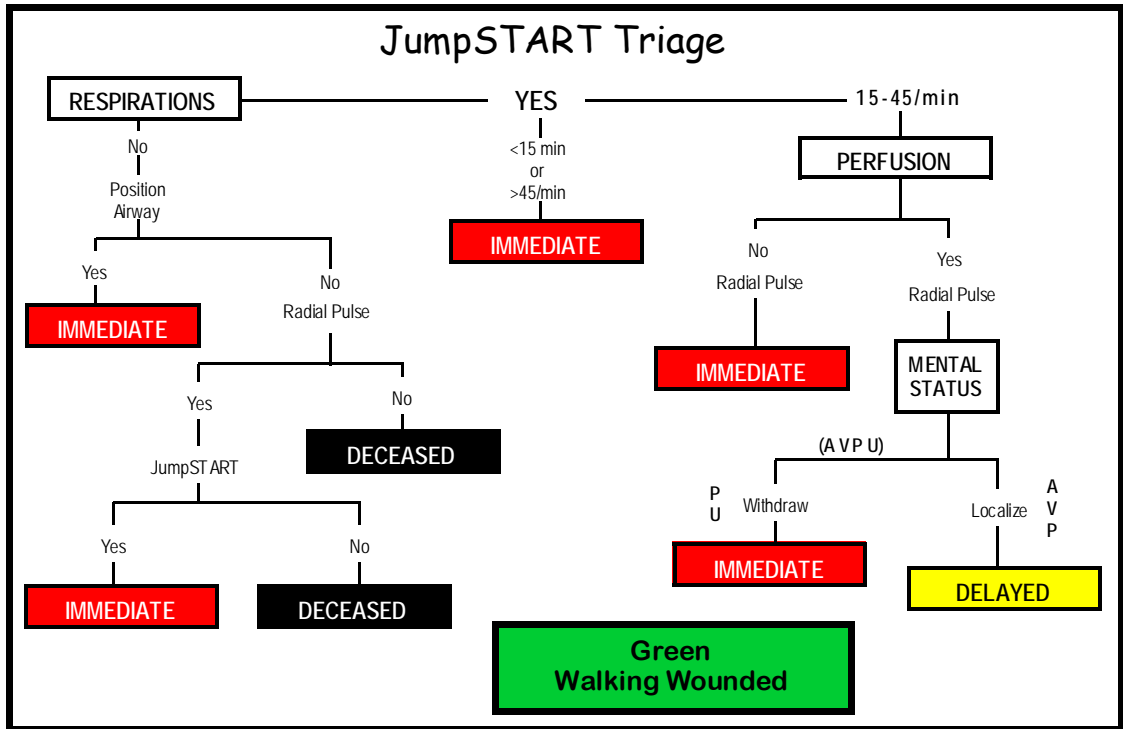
JumpSTART Triage

RESPIRATIONS

YES

15-45/min

No

Position Airway

Yes

IMMEDIATE

No

Radial Pulse

Yes

JumpSTART

Yes

IMMEDIATE

No

DECEASED

No

DECEASED

<15 min or >45/min

IMMEDIATE

PERFUSION

No

Radial Pulse

IMMEDIATE

Yes

Radial Pulse

MENTAL STATUS

(A V P U)

P U

Withdraw

IMMEDIATE

Localize

A V P

DELAYED

Green
Walking Wounded